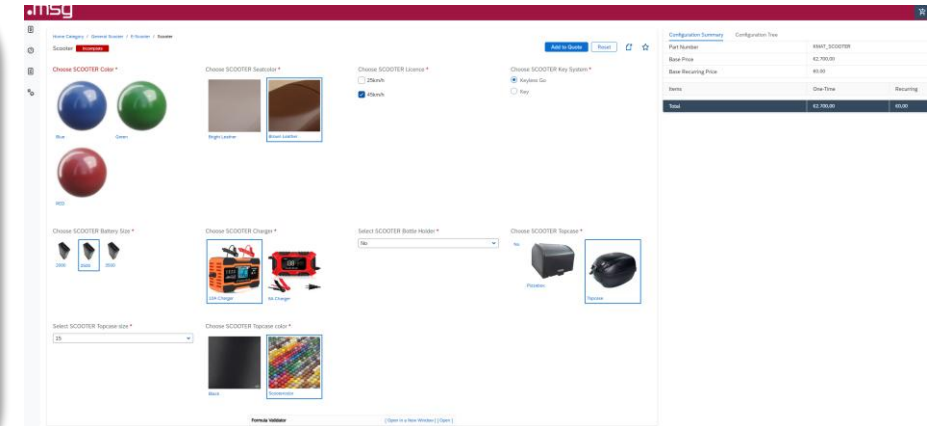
.msg

Home Category / General Scooter / E-Scooter / Scooter

Scooter Incomplete

Add to Quote Reset

Choose SCOOTER Color *

Blue

Green

RED

Choose SCOOTER Seatcolor *

Bright Leather

Brown Leather

Choose SCOOTER License *

25km/h

45km/h

Choose SCOOTER Key System *

Keyless Go

Key

Choose SCOOTER Battery Size *

2000

2500

3500

Choose SCOOTER Charger *

10A Charger

6A Charger

Select SCOOTER Bottle Holder *

No

Choose SCOOTER Topcase *

No

Position

Topcase

Select SCOOTER Topcase size *

25

Choose SCOOTER Topcase color *

Black

Scotercolor

Formula Validator

[ Open in a New Window ] [ Open ]

Configuration Summary Configuration Tree

| Part Number | KMAT_SCOOTER |
|---|---|
| Base Price | €2,700.00 |
| Base Recurring Price | €0.00 |

| Items | One-Time | Recurring |
|---|---|---|
| Total | €2,700.00 | €0.00 |